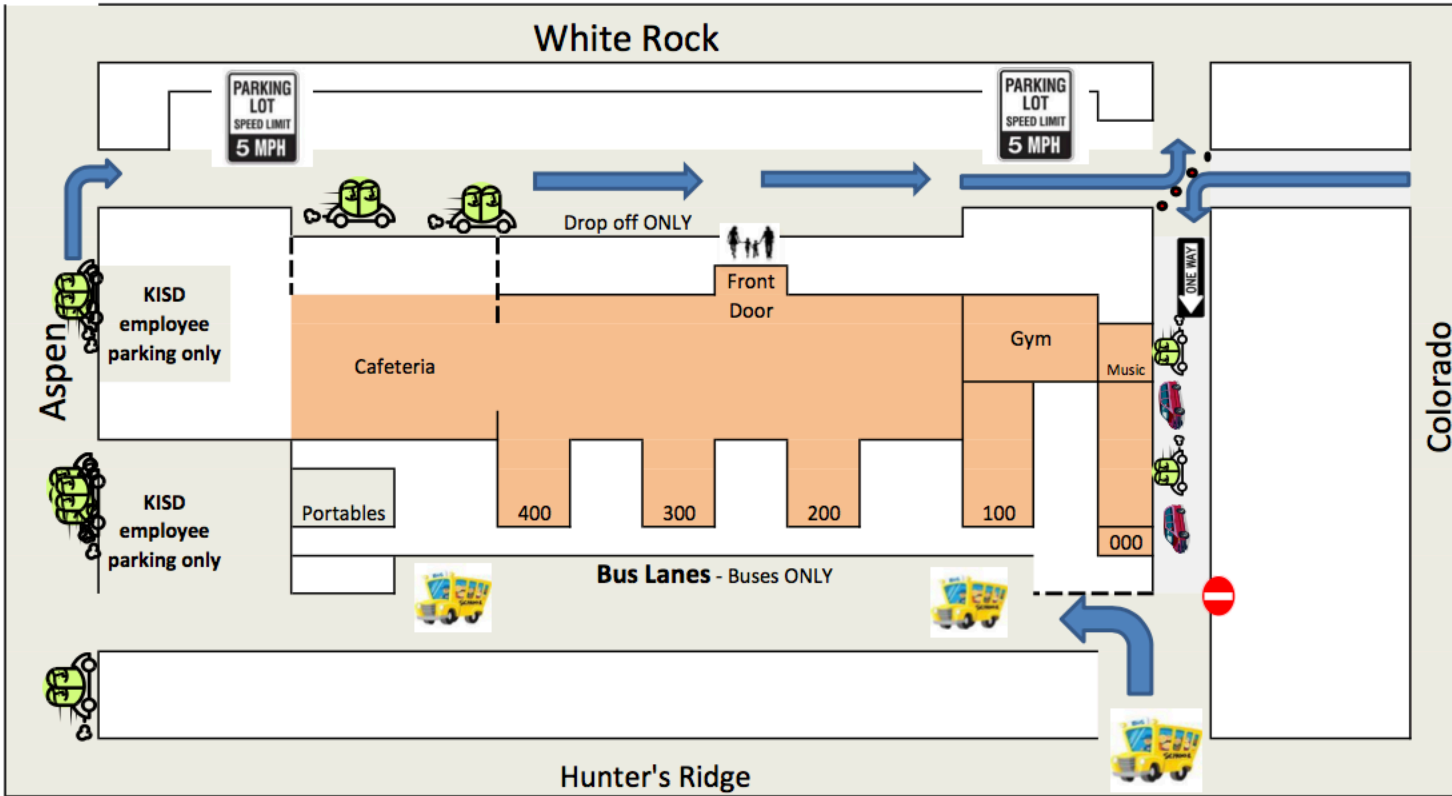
White Rock

PARKING LOT SPEED LIMIT 5 MPH

PARKING LOT SPEED LIMIT 5 MPH

Drop off ONLY

Aspen

KISD employee parking only

Cafeteria

Front Door

Gym

Music

ONE WAY

Colorado

KISD employee parking only

Portables

400

300

200

100

000

Bus Lanes - Buses ONLY

Hunter's Ridge